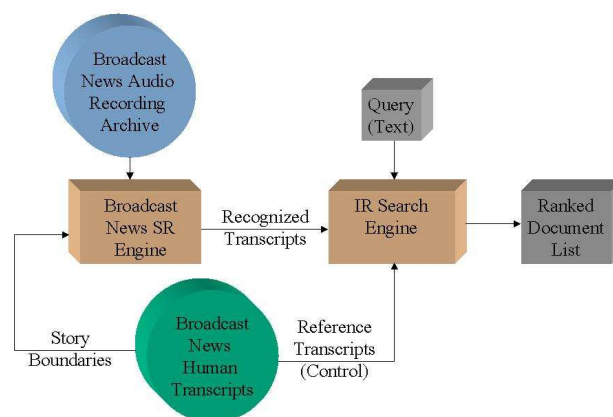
Broadcast News Audio Recording Archive

Query (Text)

Broadcast News SR Engine

Recognized Transcripts

IR Search Engine

Ranked Document List

Story Boundaries

Broadcast News Human Transcripts

Reference Transcripts (Control)